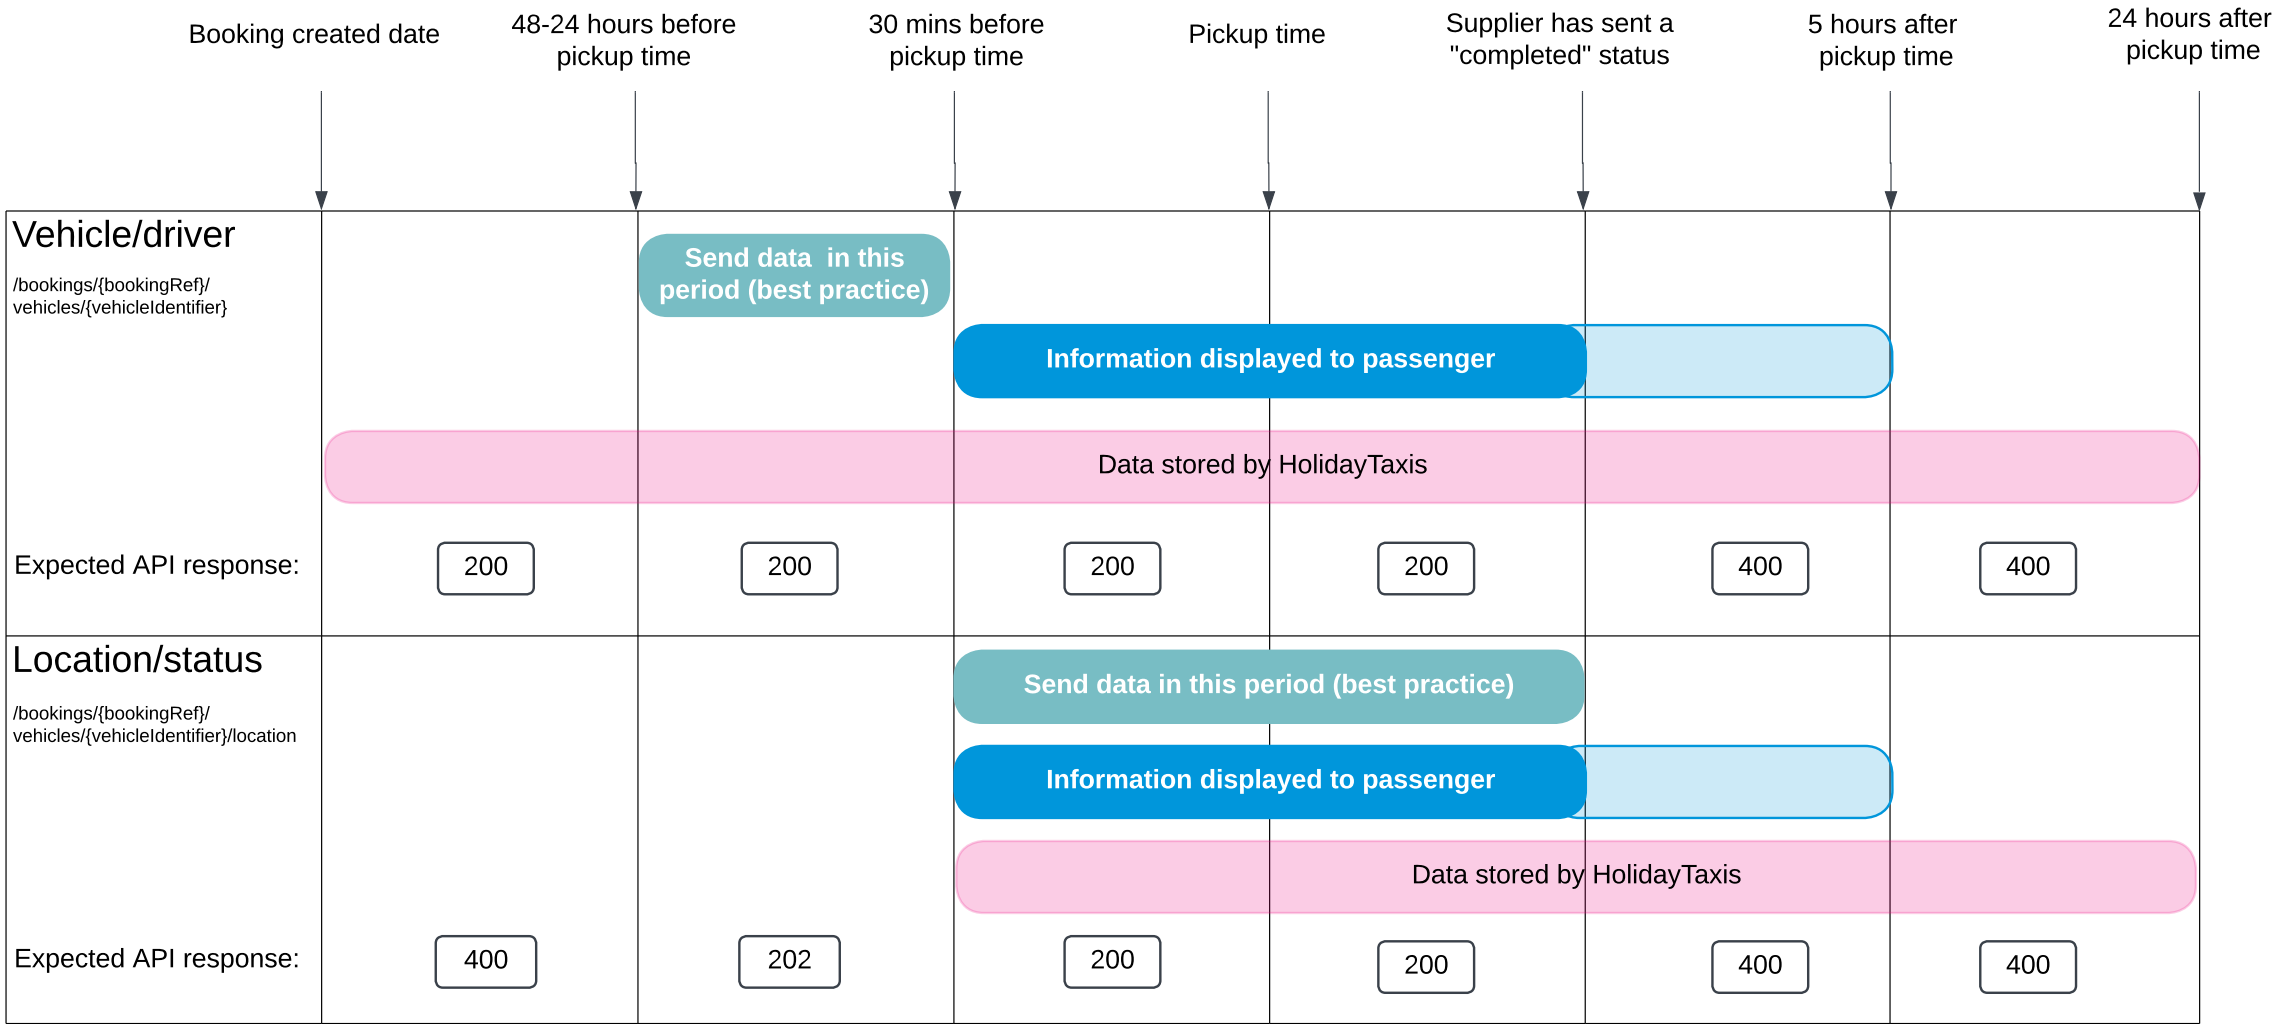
Booking created date

48-24 hours before pickup time

30 mins before pickup time

Pickup time

Supplier has sent a "completed" status

5 hours after pickup time

24 hours after pickup time

Vehicle/driver

/bookings/{bookingRef}/vehicles/{vehicleIdentifier}

Send data in this period (best practice)

Information displayed to passenger

Data stored by HolidayTaxis

Expected API response:

200

200

200

200

400

400

Location/status

/bookings/{bookingRef}/vehicles/{vehicleIdentifier}/location

Send data in this period (best practice)

Information displayed to passenger

Data stored by HolidayTaxis

Expected API response:

400

202

200

200

400

400